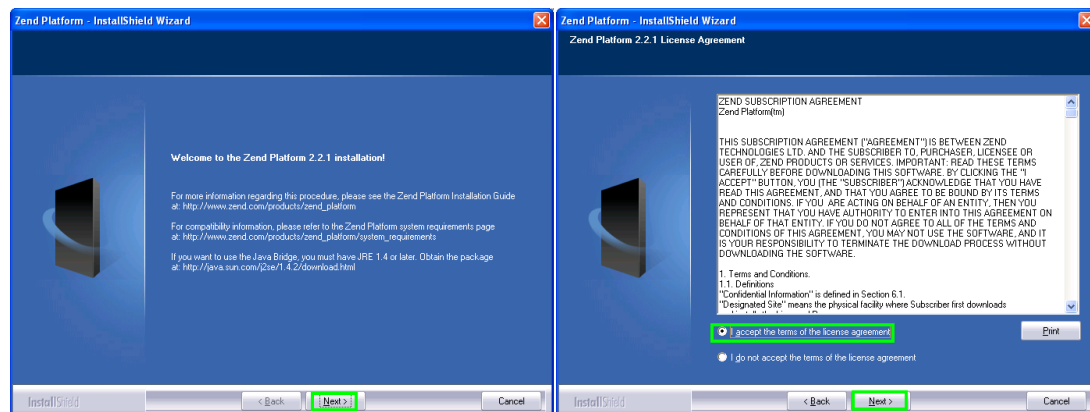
Zend Platform - InstallShield Wizard

Welcome to the Zend Platform 2.2.1 installation!

For more information regarding this procedure, please see the Zend Platform Installation Guide at: http://www.zend.com/products/zend_platform

For compatibility information, please refer to the Zend Platform system requirements page at: http://www.zend.com/products/zend_platform/system_requirements

If you want to use the Java Bridge, you must have JRE 1.4 or later. Obtain the package at: http://java.sun.com/j2se/1.4.2/download.html

InstallShield

< Back

Next >

Cancel

Zend Platform - InstallShield Wizard

Zend Platform 2.2.1 License Agreement

ZEND SUBSCRIPTION AGREEMENT
Zend Platform(tm)

THIS SUBSCRIPTION AGREEMENT ("AGREEMENT") IS BETWEEN ZEND TECHNOLOGIES LTD. AND THE SUBSCRIBER TO, PURCHASER, LICENSEE OR USER OF, ZEND PRODUCTS OR SERVICES. IMPORTANT: READ THESE TERMS CAREFULLY BEFORE DOWNLOADING THIS SOFTWARE. BY CLICKING THE "I ACCEPT" BUTTON, YOU (THE "SUBSCRIBER") ACKNOWLEDGE THAT YOU HAVE READ THIS AGREEMENT, AND THAT YOU AGREE TO BE BOUND BY ITS TERMS AND CONDITIONS. IF YOU ARE ACTING ON BEHALF OF AN ENTITY, THEN YOU REPRESENT THAT YOU HAVE AUTHORITY TO ENTER INTO THIS AGREEMENT ON BEHALF OF THAT ENTITY. IF YOU DO NOT AGREE TO ALL OF THE TERMS AND CONDITIONS OF THIS AGREEMENT, YOU MAY NOT USE THE SOFTWARE, AND IT IS YOUR RESPONSIBILITY TO TERMINATE THE DOWNLOAD PROCESS WITHOUT DOWNLOADING THE SOFTWARE.

1. Terms and Conditions.
1.1. Definitions
"Confidential Information" is defined in Section 6.1.
"Designated Site" means the physical facility where Subscriber first downloads

I accept the terms of the license agreement

Print

I do not accept the terms of the license agreement

InstallShield

< Back

Next >

Cancel